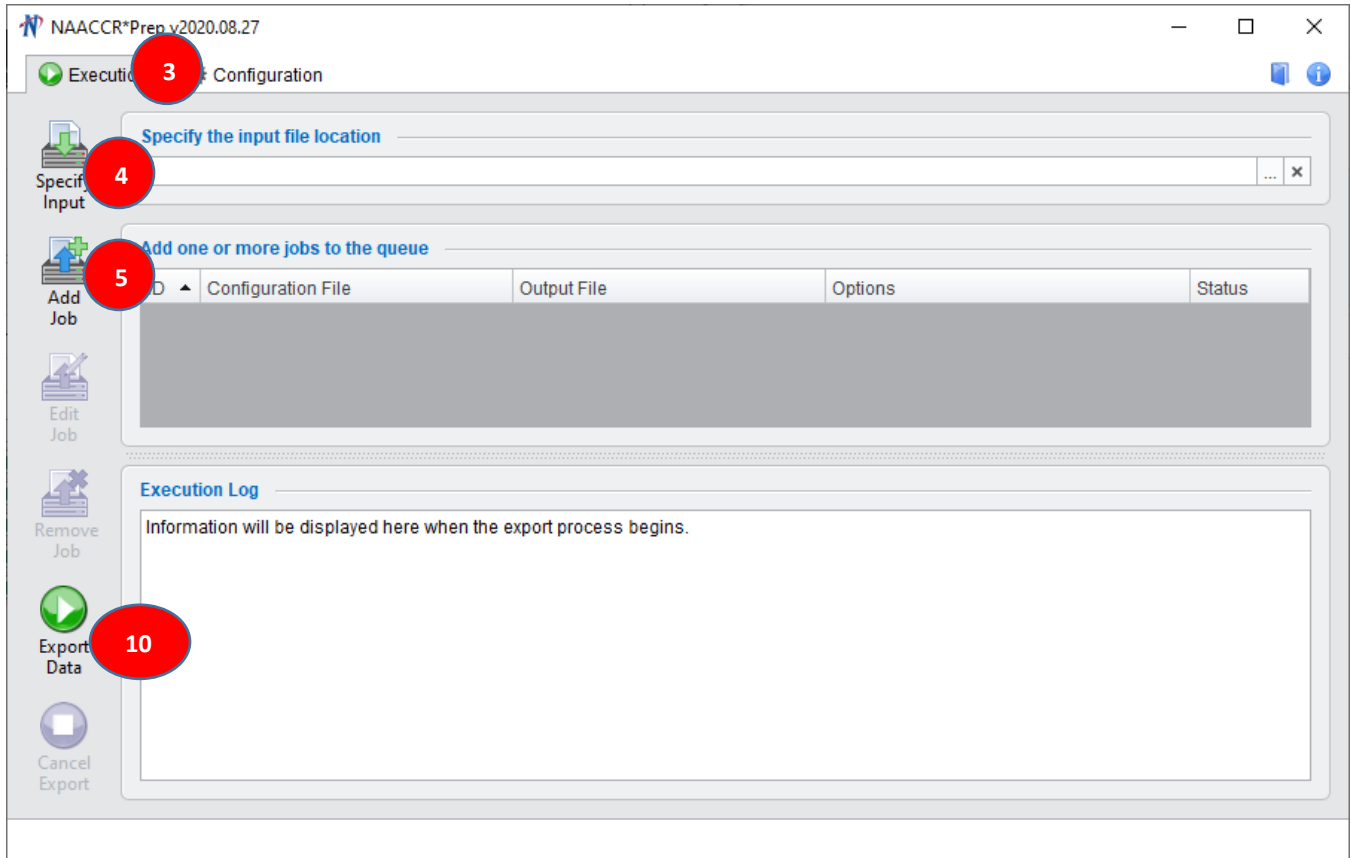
NAACCR*Prep v2020.08.27

Executio 3 Configuration

Specify 4 Input

Specify the input file location

...

Add 5 Job

Add one or more jobs to the queue

| D | Configuration File | Output File | Options | Status |
|---|---|---|---|---|

Edit Job

Remove Job

Execution Log

Information will be displayed here when the export process begins.

Export 10 Data

Cancel Export